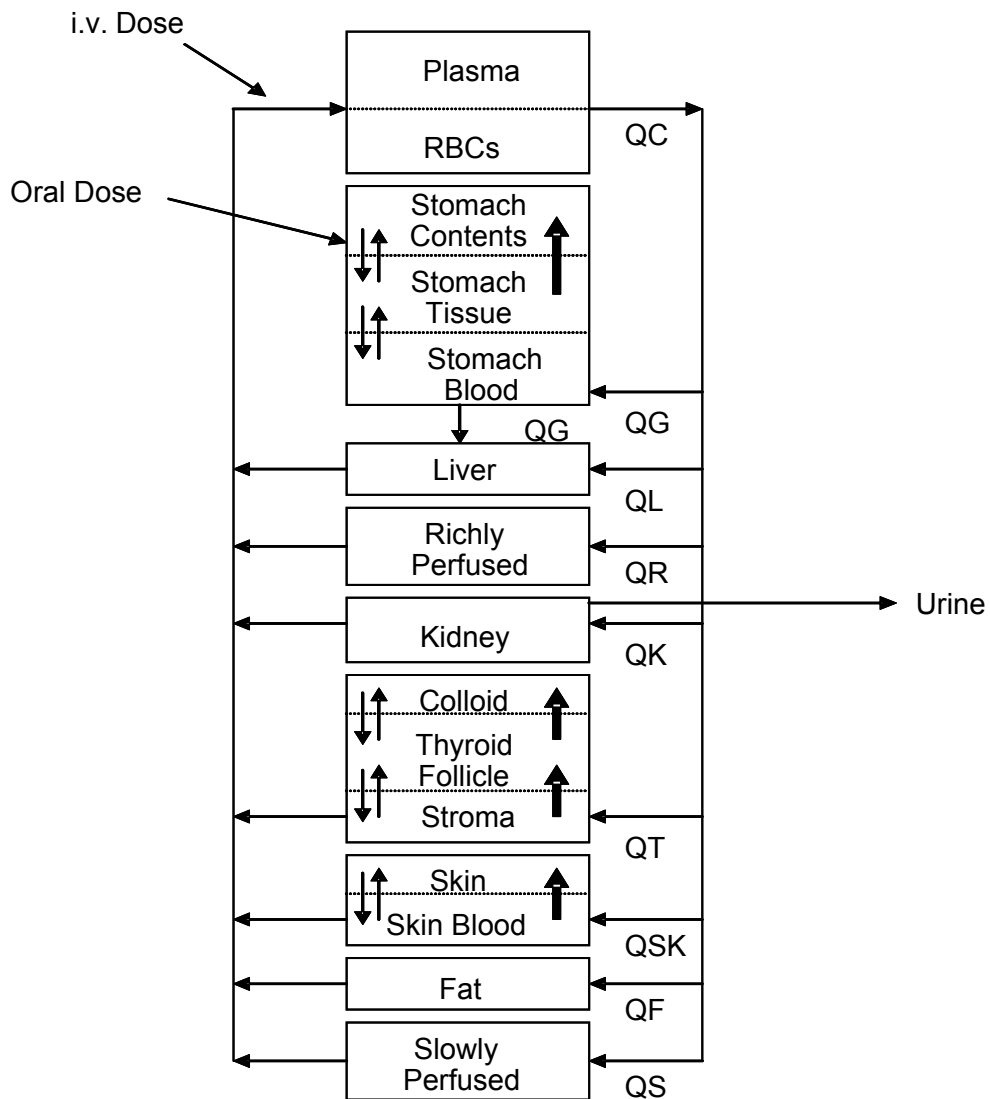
i.v. Dose

Plasma

RBCs

QC

Oral Dose

Stomach Contents

Stomach Tissue

Stomach Blood

QG

QG

Liver

QL

Richly Perfused

QR

Kidney

Urine

QK

Colloid

Thyroid Follicle

Stroma

QT

Skin

Skin Blood

QSK

Fat

QF

Slowly Perfused

QS